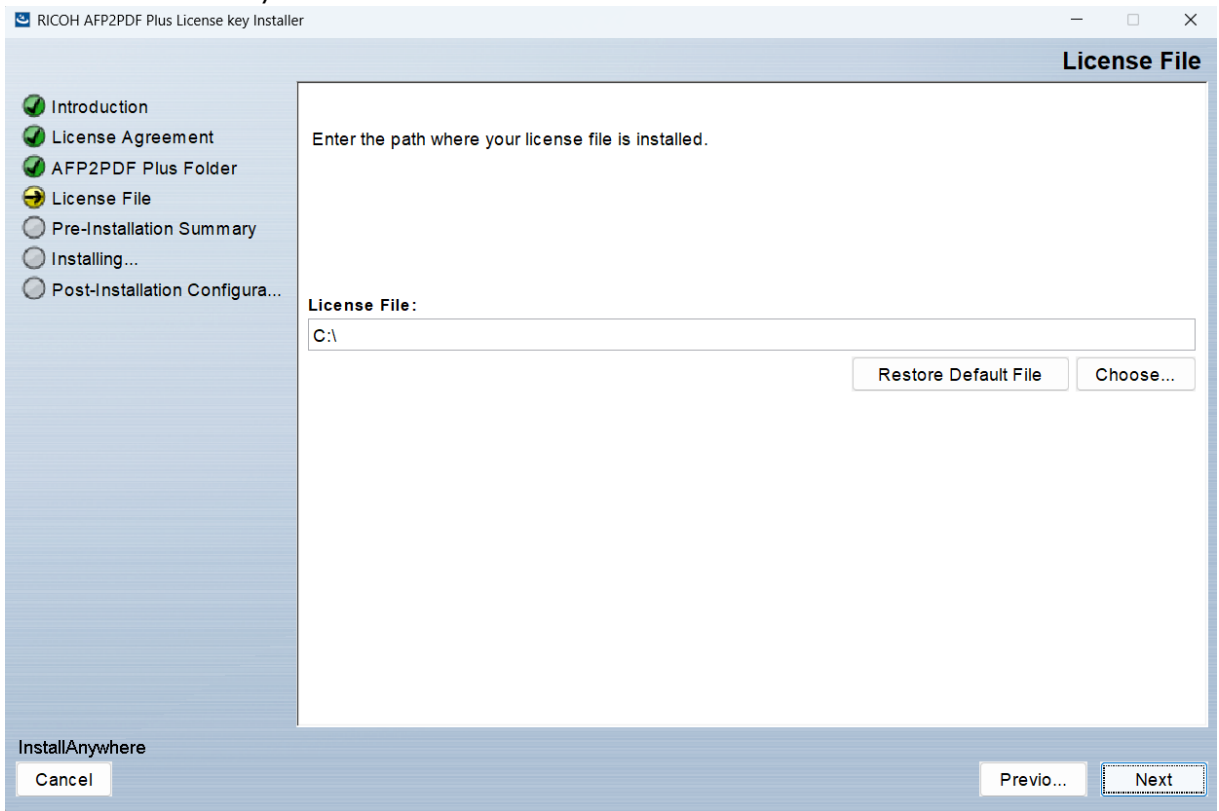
RICOH AFP2PDF Plus License key Installer

License File

Introduction
License Agreement
AFP2PDF Plus Folder
License File
Pre-Installation Summary
Installing...
Post-Installation Configura...

Enter the path where your license file is installed.

License File:
C:\

Restore Default File
Choose...

InstallAnywhere
Cancel
Previo...
Next